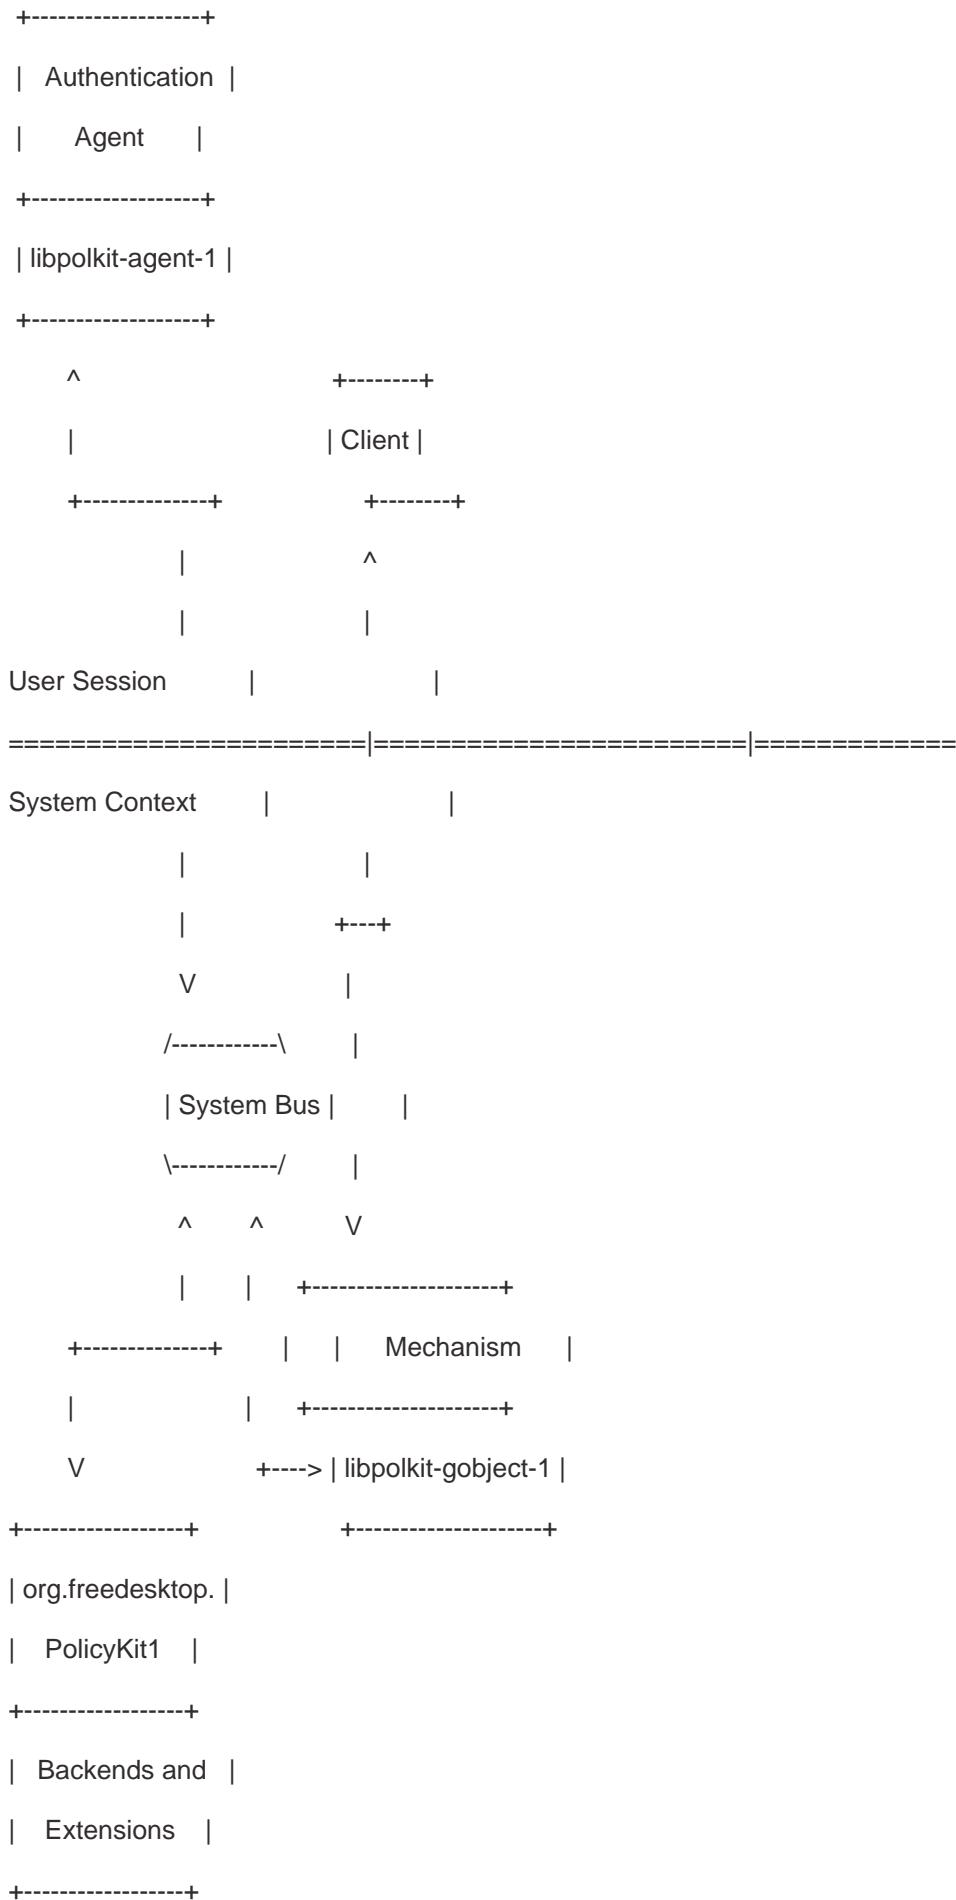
+-------------------+
| Authentication |
| Agent |
+-------------------+
| libpolkit-agent-1 |
+-------------------+
^ +--------+
| | Client |
+--------------+ +--------+
| ^
| |
User Session | |
=======================|========================|=============
System Context | |
| |
| +---+
V |
/------------\ |
| System Bus | |
\------------/ |
^ ^ V
| | +---------------------+
+--------------+ | | Mechanism |
| | +---------------------+
V +----> | libpolkit-gobject-1 |
+------------------+ +---------------------+
| org.freedesktop. |
| PolicyKit1 |
+------------------+
| Backends and |
| Extensions |
+------------------+